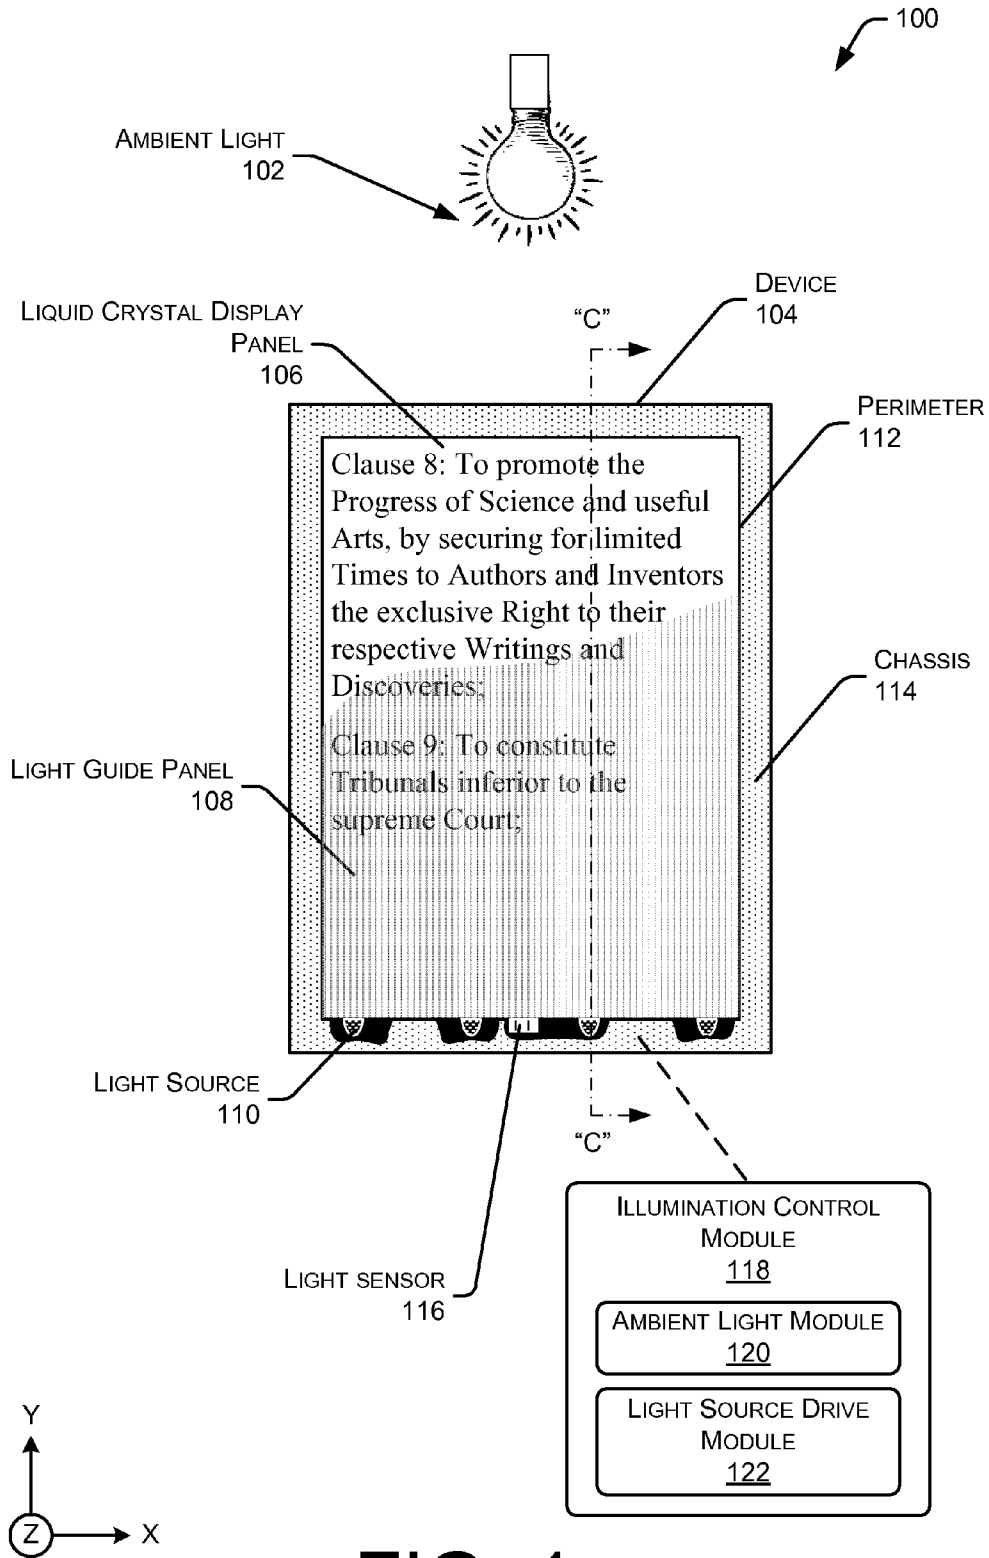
100

Ambient Light
102

Liquid Crystal Display Panel
106

"C"

Device
104

Perimeter
112

Clause 8: To promote the Progress of Science and useful Arts, by securing for limited Times to Authors and Inventors the exclusive Right to their respective Writings and Discoveries;

Clause 9: To constitute Tribunals inferior to the supreme Court;

Chassis
114

Light Guide Panel
108

Light Source
110

"C"

Light sensor
116

Illumination Control Module
118

Ambient Light Module
120

Light Source Drive Module
122

Y

Z

X

FIG. 1